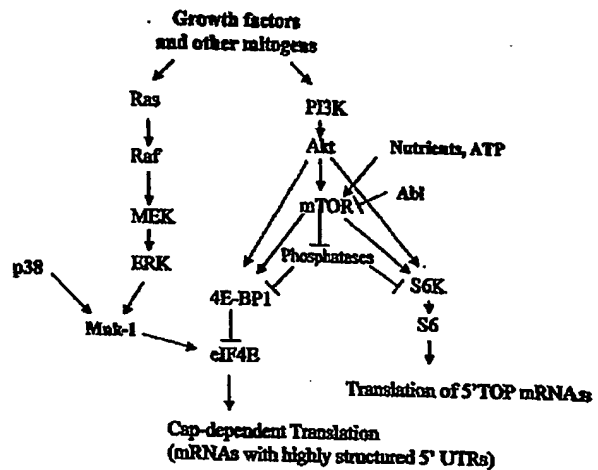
Growth factors
and other mitogens

Ras

Raf

MEK

ERK

p38

Mnk-1

PI3K

Akt

Nutrients, ATP

Abl

mTOR

Phosphatases

4E-BP1

eIF4E

S6K

S6

Translation of 5'TOP mRNAs

Cap-dependent Translation
(mRNAs with highly structured 5' UTRs)